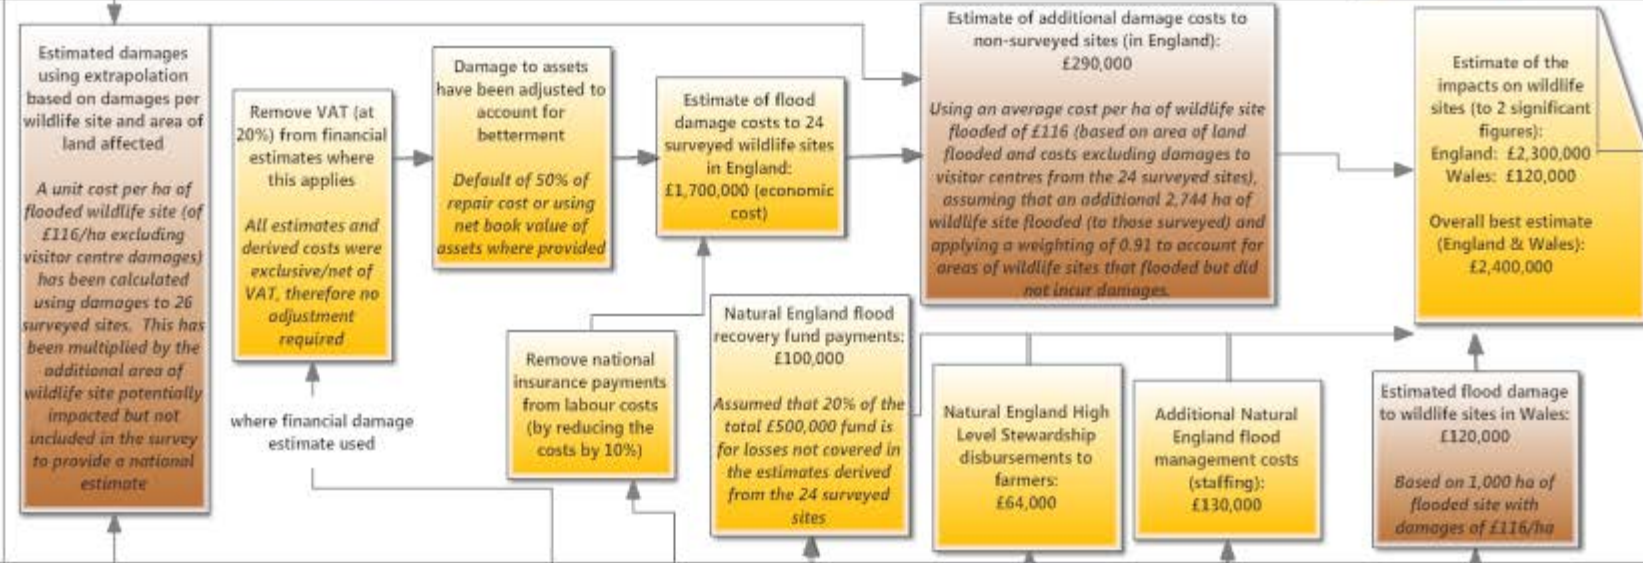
Estimated damages using extrapolation based on damages per wildlife site and area of land affected

A unit cost per ha of flooded wildlife site (of £116/ha excluding visitor centre damages) has been calculated using damages to 26 surveyed sites. This has been multiplied by the additional area of wildlife site potentially impacted but not included in the survey to provide a national estimate

Remove VAT (at 20%) from financial estimates where this applies

All estimates and derived costs were exclusive/net of VAT, therefore no adjustment required

where financial damage estimate used

Damage to assets have been adjusted to account for betterment

Default of 50% of repair cost or using net book value of assets where provided

Estimate of flood damage costs to 24 surveyed wildlife sites in England: £1,700,000 (economic cost)

Remove national insurance payments from labour costs (by reducing the costs by 10%)

Natural England flood recovery fund payments: £100,000

Assumed that 20% of the total £500,000 fund is for losses not covered in the estimates derived from the 24 surveyed sites

Estimate of additional damage costs to non-surveyed sites (in England): £290,000

Using an average cost per ha of wildlife site flooded of £116 (based on area of land flooded and costs excluding damages to visitor centres from the 24 surveyed sites), assuming that an additional 2,744 ha of wildlife site flooded (to those surveyed) and applying a weighting of 0.91 to account for areas of wildlife sites that flooded but did not incur damages.

Natural England High Level Stewardship disbursements to farmers: £64,000

Additional Natural England flood management costs (staffing): £130,000

Estimate of the impacts on wildlife sites (to 2 significant figures):
England: £2,300,000
Wales: £120,000

Overall best estimate (England & Wales): £2,400,000

Estimated flood damage to wildlife sites in Wales: £120,000

Based on 1,000 ha of flooded site with damages of £116/ha